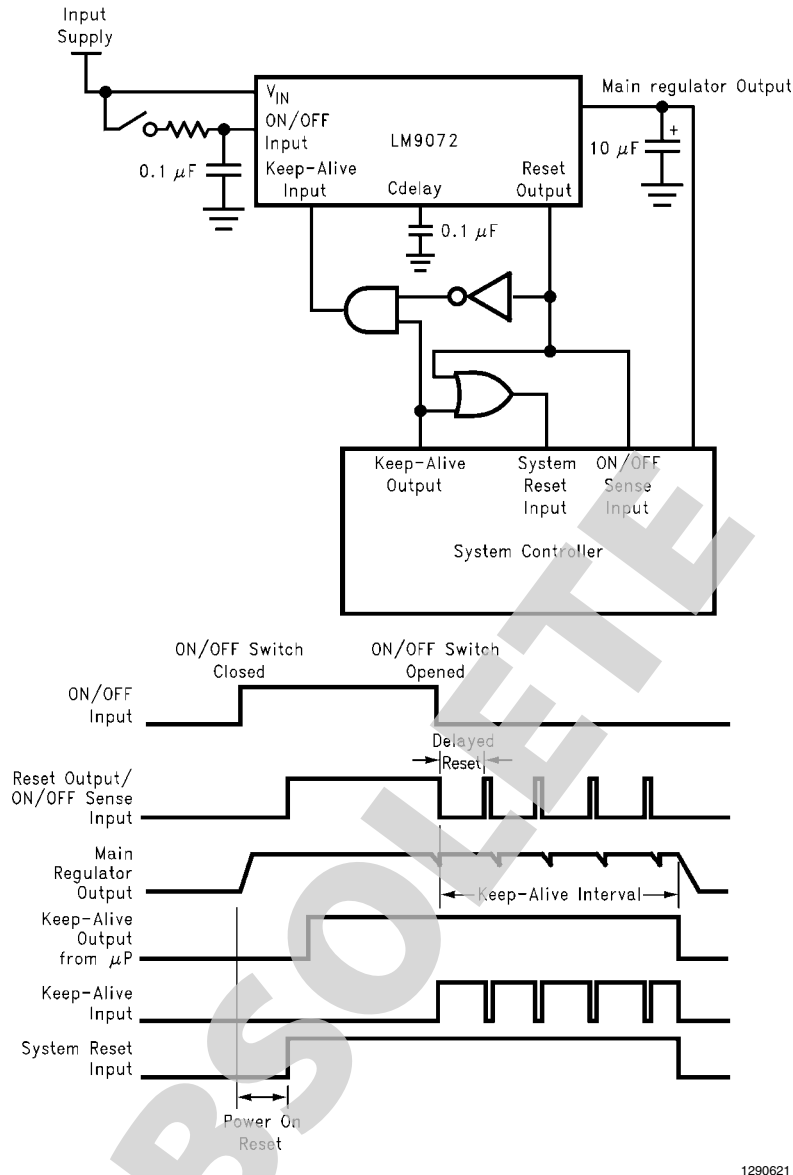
Input Supply

$V_{IN}$
ON/OFF Input
LM9072
Keep-Alive Input
Cdelay
Reset Output
Main regulator Output
0.1 $\mu F$
0.1 $\mu F$
10 $\mu F$
+

Keep-Alive Output
System Reset Input
ON/OFF Sense Input
System Controller

ON/OFF Switch Closed
ON/OFF Switch Opened
ON/OFF Input
Delayed Reset
Reset Output/ ON/OFF Sense Input
Main Regulator Output
Keep-Alive Interval
Keep-Alive Output from $\mu P$
Keep-Alive Input
System Reset Input
Power On Reset

OBSOLETE

1290621